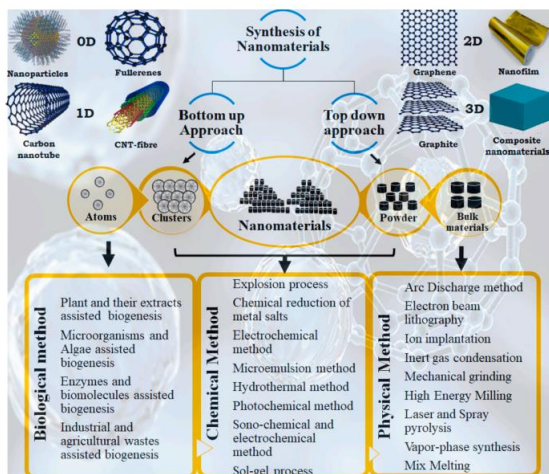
Synthesis of Nanomaterials

0D
Nanoparticles
Fullerenes
1D
Carbon nanotube
CNT-fibre

2D
Graphene
Nanofilm
3D
Graphite
Composite nanomaterials

Bottom up Approach
Top down approach

Atoms
Clusters
Nanomaterials
Powder
Bulk materials

Biological method
Plant and their extracts assisted biogenesis
Microorganisms and Algae assisted biogenesis
Enzymes and biomolecules assisted biogenesis
Industrial and agricultural wastes assisted biogenesis

Chemical Method
Explosion process
Chemical reduction of metal salts
Electrochemical method
Microemulsion method
Hydrothermal method
Photochemical method
Sono-chemical and electrochemical method
Sol-gel process

Physical Method
Arc Discharge method
Electron beam lithography
Ion implantation
Inert gas condensation
Mechanical grinding
High Energy Milling
Laser and Spray pyrolysis
Vapor-phase synthesis
Mix Melting